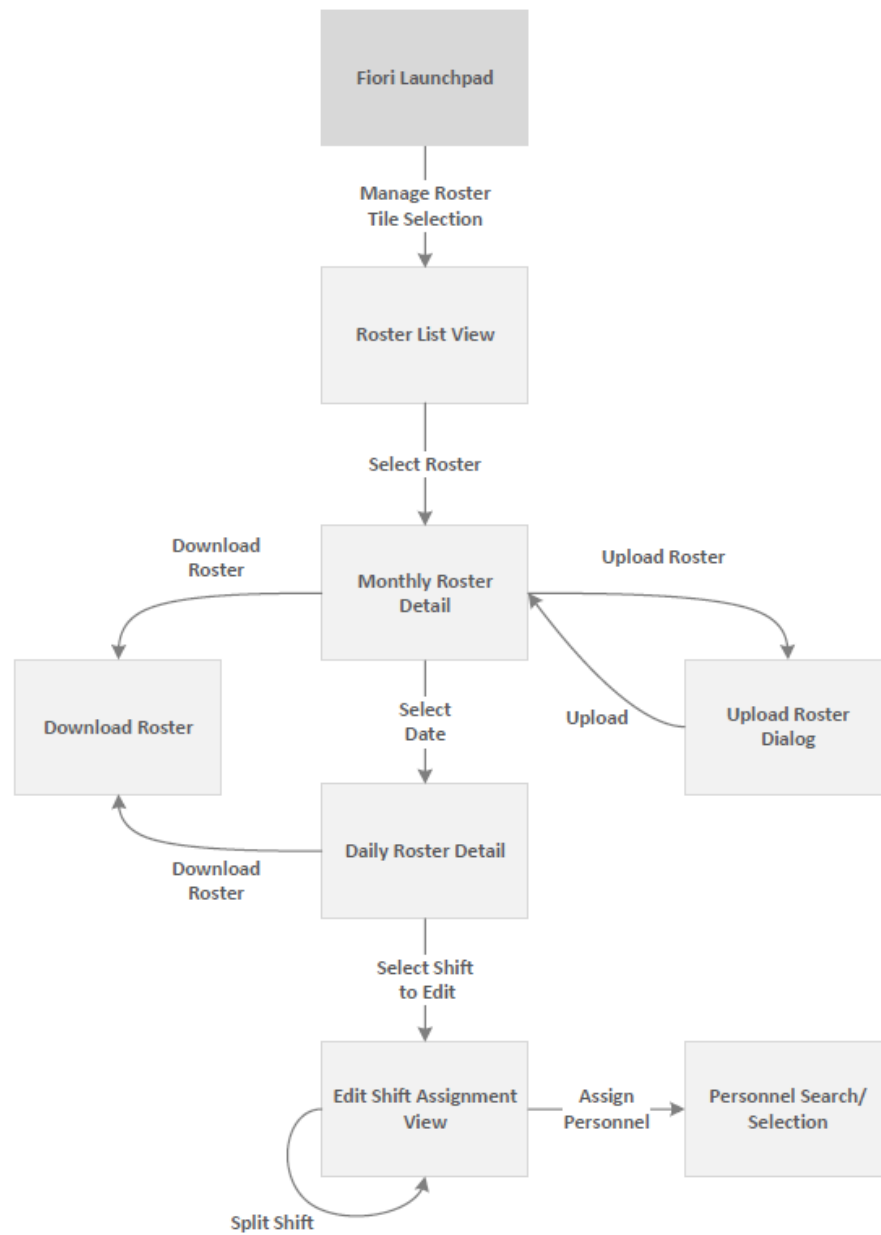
Fiori Launchpad

Manage Roster Tile Selection

Roster List View

Select Roster

Download Roster

Monthly Roster Detail

Upload Roster

Download Roster

Select Date

Upload

Upload Roster Dialog

Daily Roster Detail

Download Roster

Select Shift to Edit

Edit Shift Assignment View

Assign Personnel

Personnel Search/ Selection

Split Shift